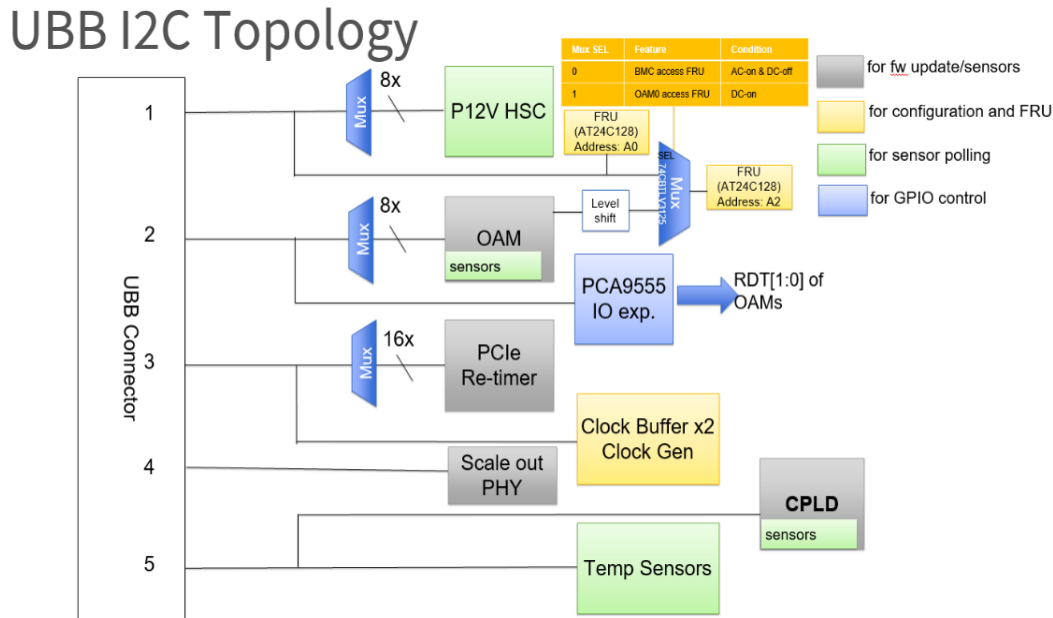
UBB I2C Topology

| Mux SEL | Feature | Condition |
|---|---|---|
| 0 | BMC access FRU | AC-on & DC-off |
| 1 | OAM0 access FRU | DC-on |

for fw update/sensors
for configuration and FRU
for sensor polling
for GPIO control

UBB Connector

1
2
3
4
5

Mux
8x
P12V HSC

FRU
(AT24C128)
Address: A0

SEL
Mux
74CBTLV3125

FRU
(AT24C128)
Address: A2

Mux
8x
OAM
sensors

Level shift

PCA9555
IO exp.

RDT[1:0] of OAMs

Mux
16x
PCIe
Re-timer

Clock Buffer x2
Clock Gen

Scale out
PHY

CPLD
sensors

Temp Sensors